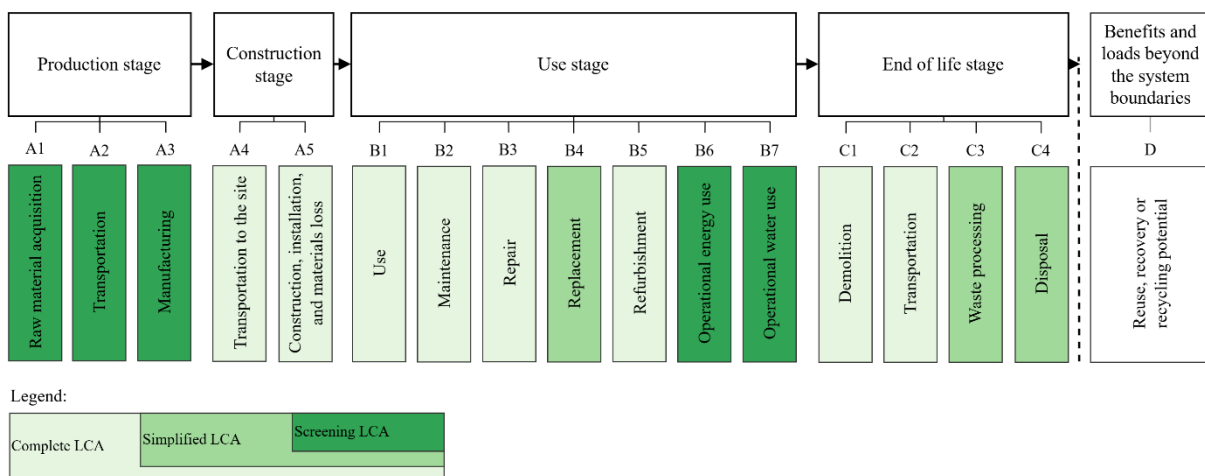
Production stage

Construction stage

Use stage

End of life stage

Benefits and loads beyond the system boundaries

A1
Raw material acquisition

A2
Transportation

A3
Manufacturing

A4
Transportation to the site

A5
Construction, installation, and materials loss

B1
Use

B2
Maintenance

B3
Repair

B4
Replacement

B5
Refurbishment

B6
Operational energy use

B7
Operational water use

C1
Demolition

C2
Transportation

C3
Waste processing

C4
Disposal

D
Reuse, recovery or recycling potential

Legend:

Complete LCA

Simplified LCA

Screening LCA